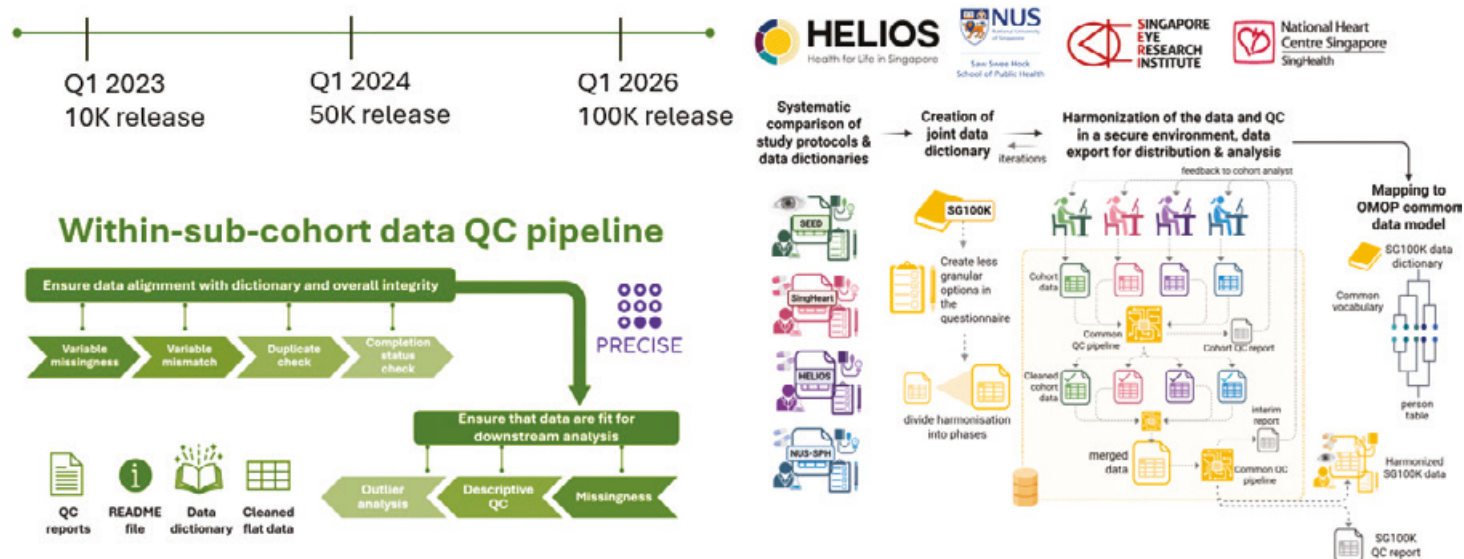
Q1 2023
10K release

Q1 2024
50K release

Q1 2026
100K release

Within-sub-cohort data QC pipeline

Ensure data alignment with dictionary and overall integrity

Variable missingness

Variable mismatch

Duplicate check

Completion status check

PRECISE

Ensure that data are fit for downstream analysis

Outlier analysis

Descriptive QC

Missingness

QC reports

README file

Data dictionary

Cleaned flat data

HELIOS
Health for Life in Singapore

NUS
National University of Singapore
Saw Swee Hock School of Public Health

SINGAPORE EYE RESEARCH INSTITUTE

National Heart Centre Singapore
SingHealth

Systematic comparison of study protocols & data dictionaries

Creation of joint data dictionary

iterations

Harmonization of the data and QC in a secure environment, data export for distribution & analysis

feedback to cohort analyst

Mapping to OMOP common data model

SEED

SingHeart

HELIOS

NUS-SPH

SG100K

Create less granular options in the questionnaire

divide harmonisation into phases

Cohort data

Common QC pipeline

Cohort QC report

Cleaned cohort data

interim report

merged data

Common QC pipeline

SG100K data dictionary

Common vocabulary

person table

Harmonized SG100K data

SG100K QC report